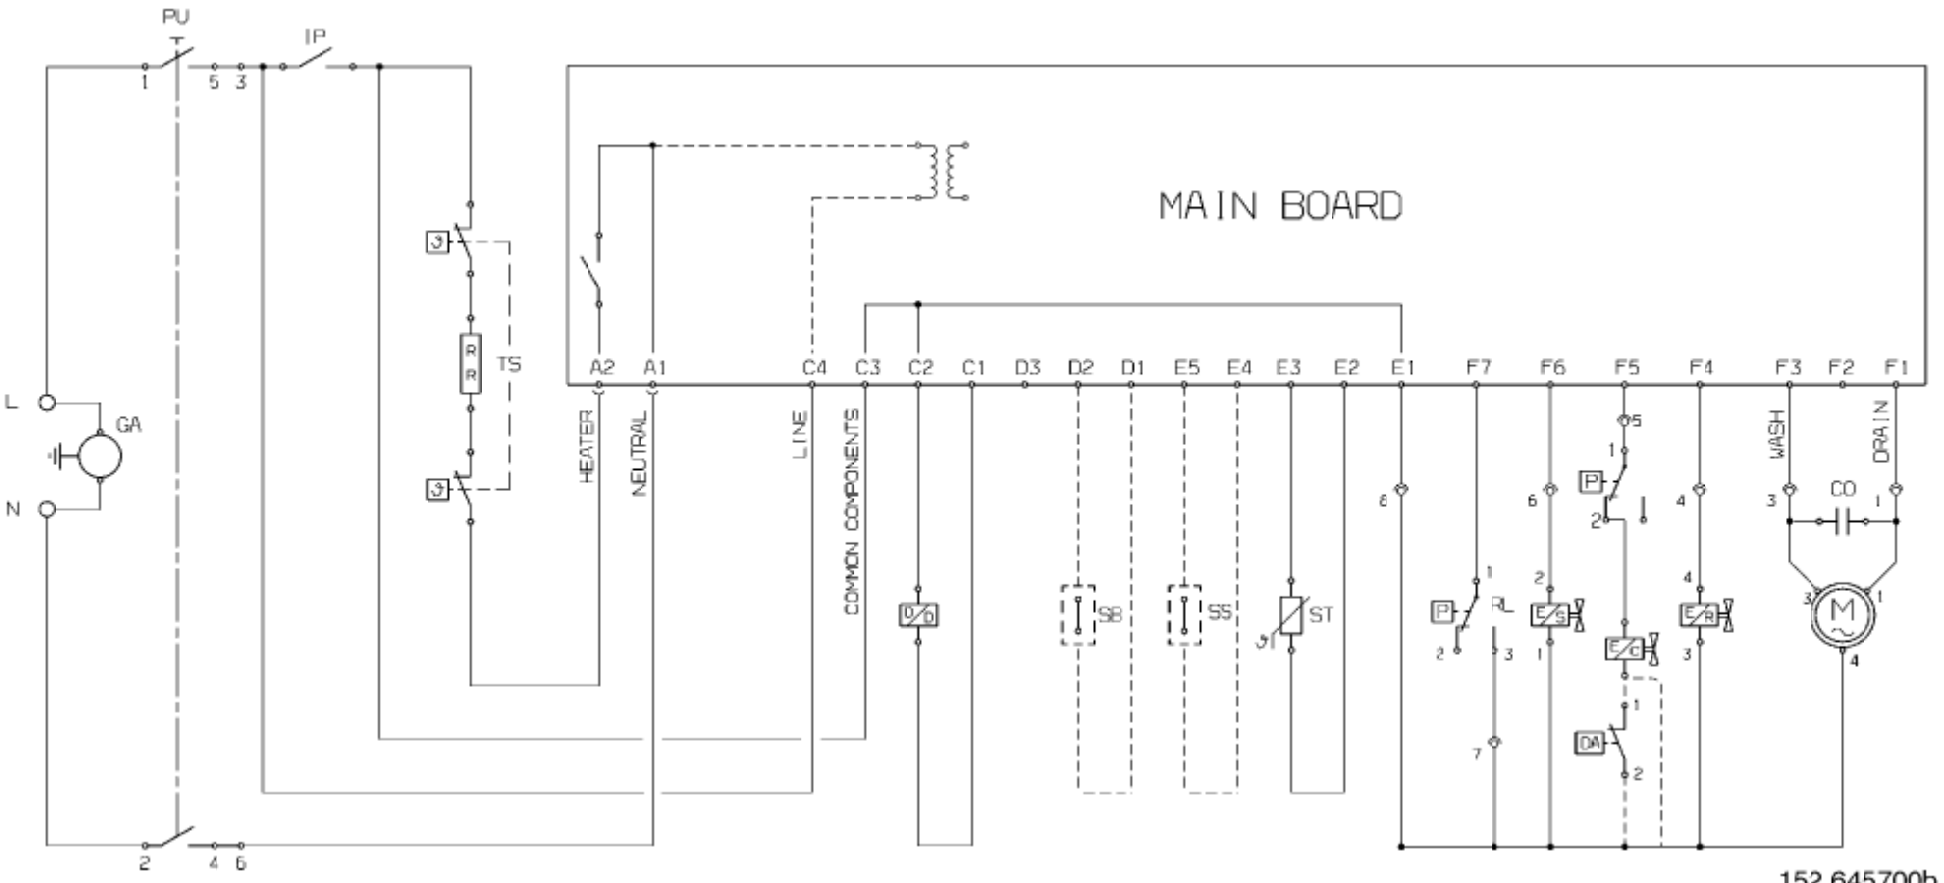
PU
IP
1 5 3
MAIN BOARD
L
GA
N
TS
R R
A2 A1 C4 C3 C2 C1 D3 D2 D1 E5 E4 E3 E2 E1 F7 F6 F5 F4 F3 F2 F1
HEATER
NEUTRAL
LINE
COMMON COMPONENTS
WASH
DRAIN
5
1
P
2
8
6
4
3
CO
1
D/D
SB
SS
ST
P
RL
1
2
3
E/S
2
1
E/C
E/R
4
3
3
M
1
4
7
DA
1
2
2 4 6
152 645700b